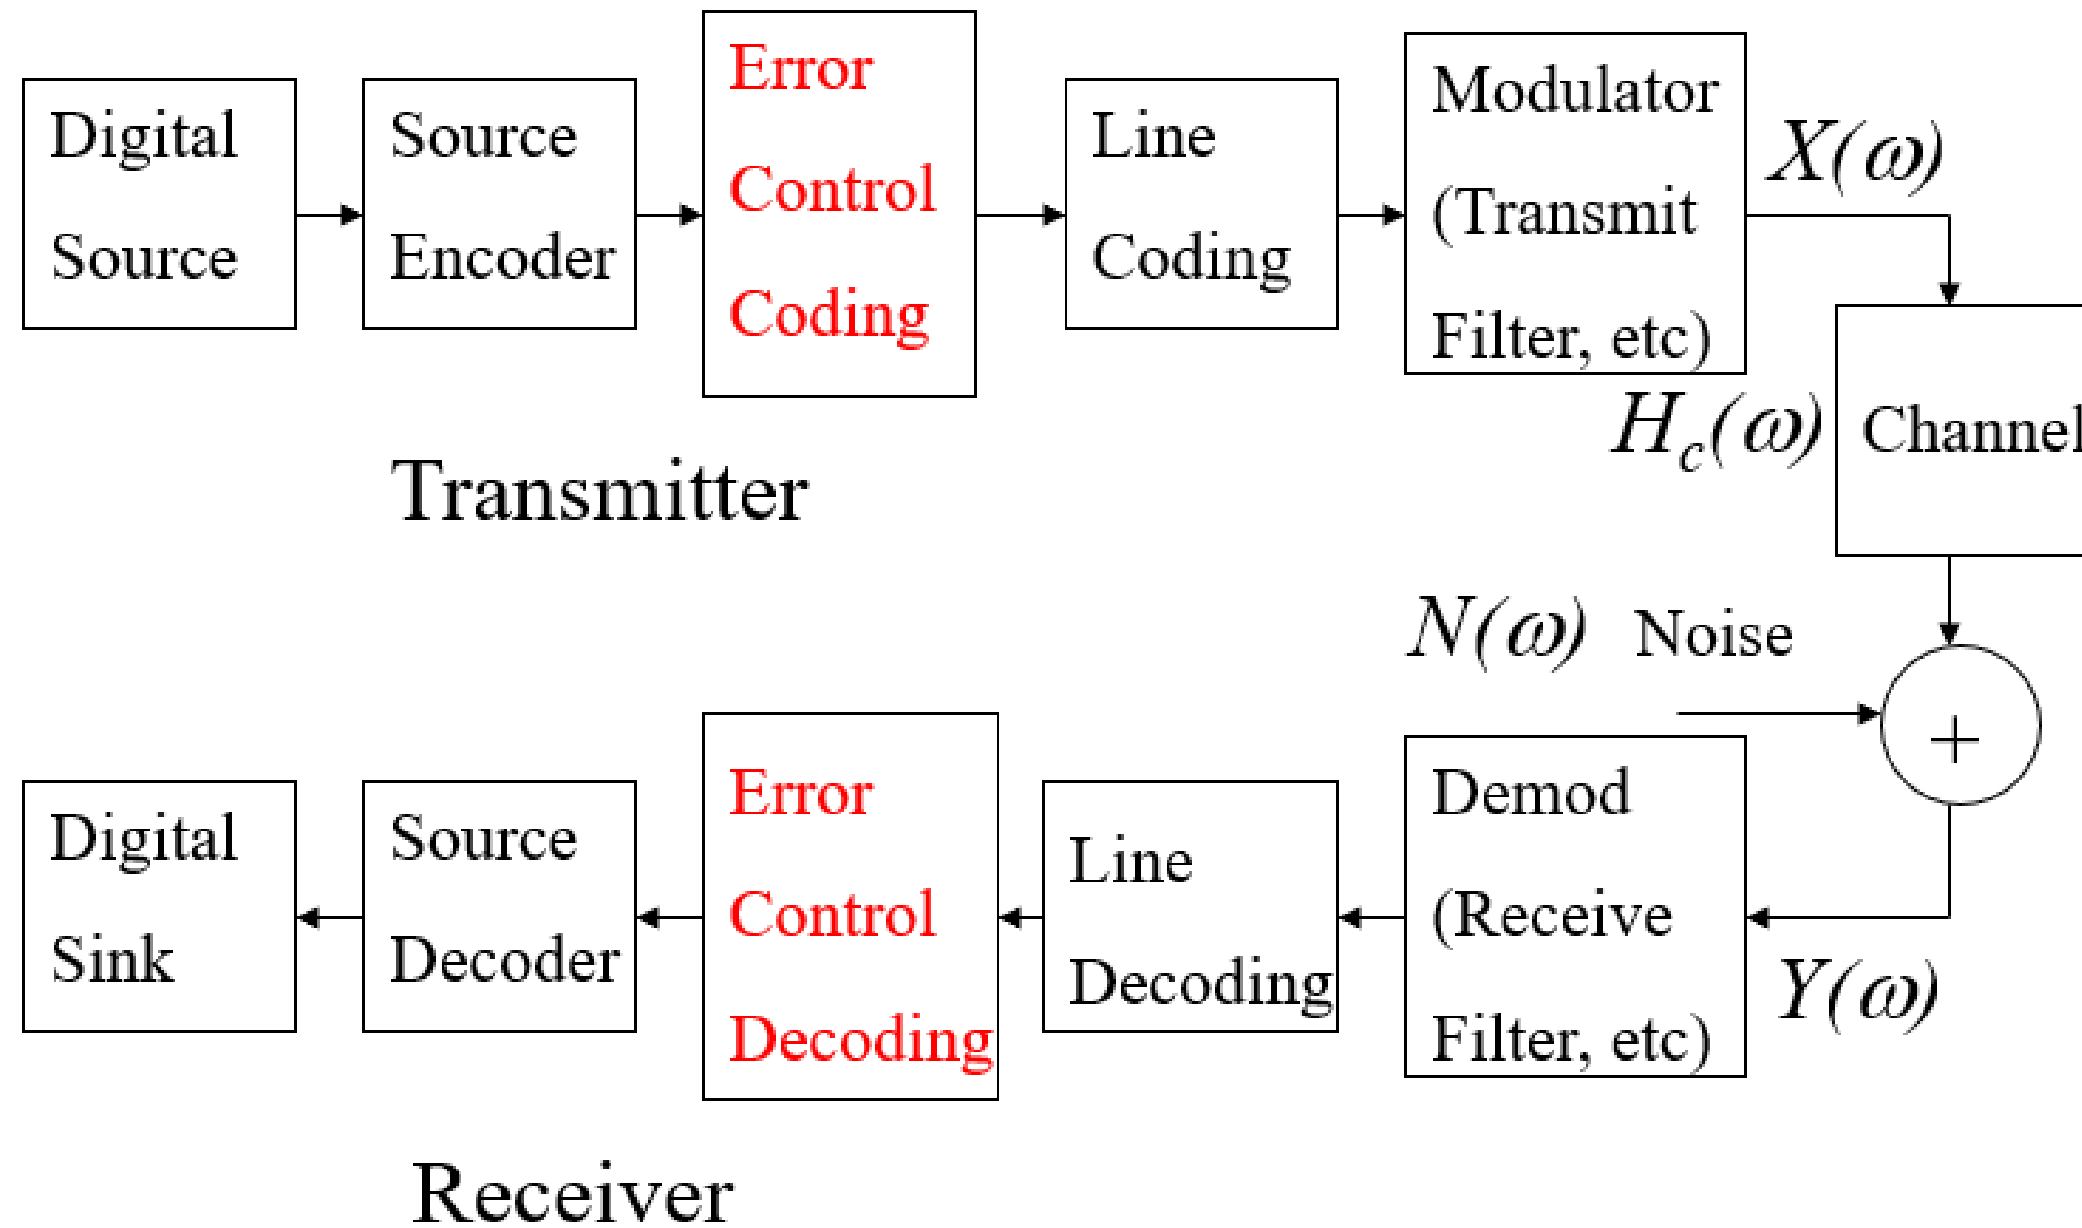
Digital Source

Source Encoder

Error Control Coding

Line Coding

Modulator (Transmit Filter, etc)

$X(\omega)$

$H_c(\omega)$

Channel

Transmitter

$N(\omega)$ Noise

+

Digital Sink

Source Decoder

Error Control Decoding

Line Decoding

Demod (Receive Filter, etc)

$Y(\omega)$

Receiver